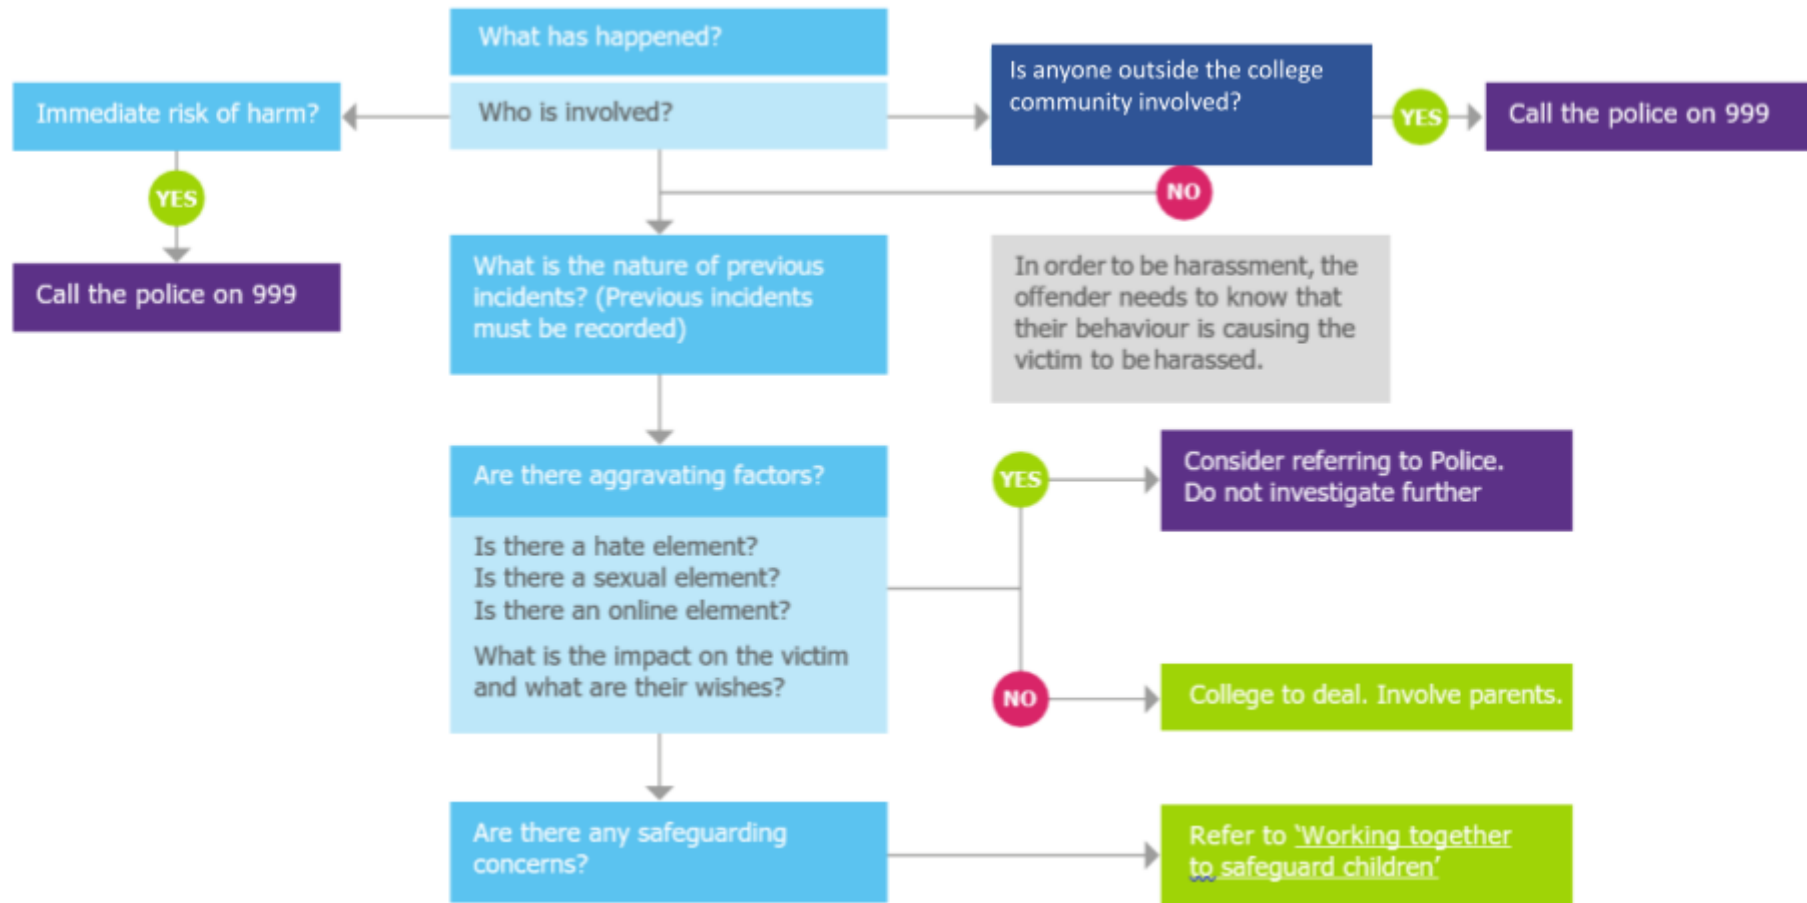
What has happened?

Who is involved?

Immediate risk of harm?

YES

Call the police on 999

Is anyone outside the college community involved?

YES

Call the police on 999

NO

What is the nature of previous incidents? (Previous incidents must be recorded)

In order to be harassment, the offender needs to know that their behaviour is causing the victim to be harassed.

Are there aggravating factors?

Is there a hate element?
Is there a sexual element?
Is there an online element?

What is the impact on the victim and what are their wishes?

YES

Consider referring to Police. Do not investigate further

NO

College to deal. Involve parents.

Are there any safeguarding concerns?

Refer to 'Working together to safeguard children'